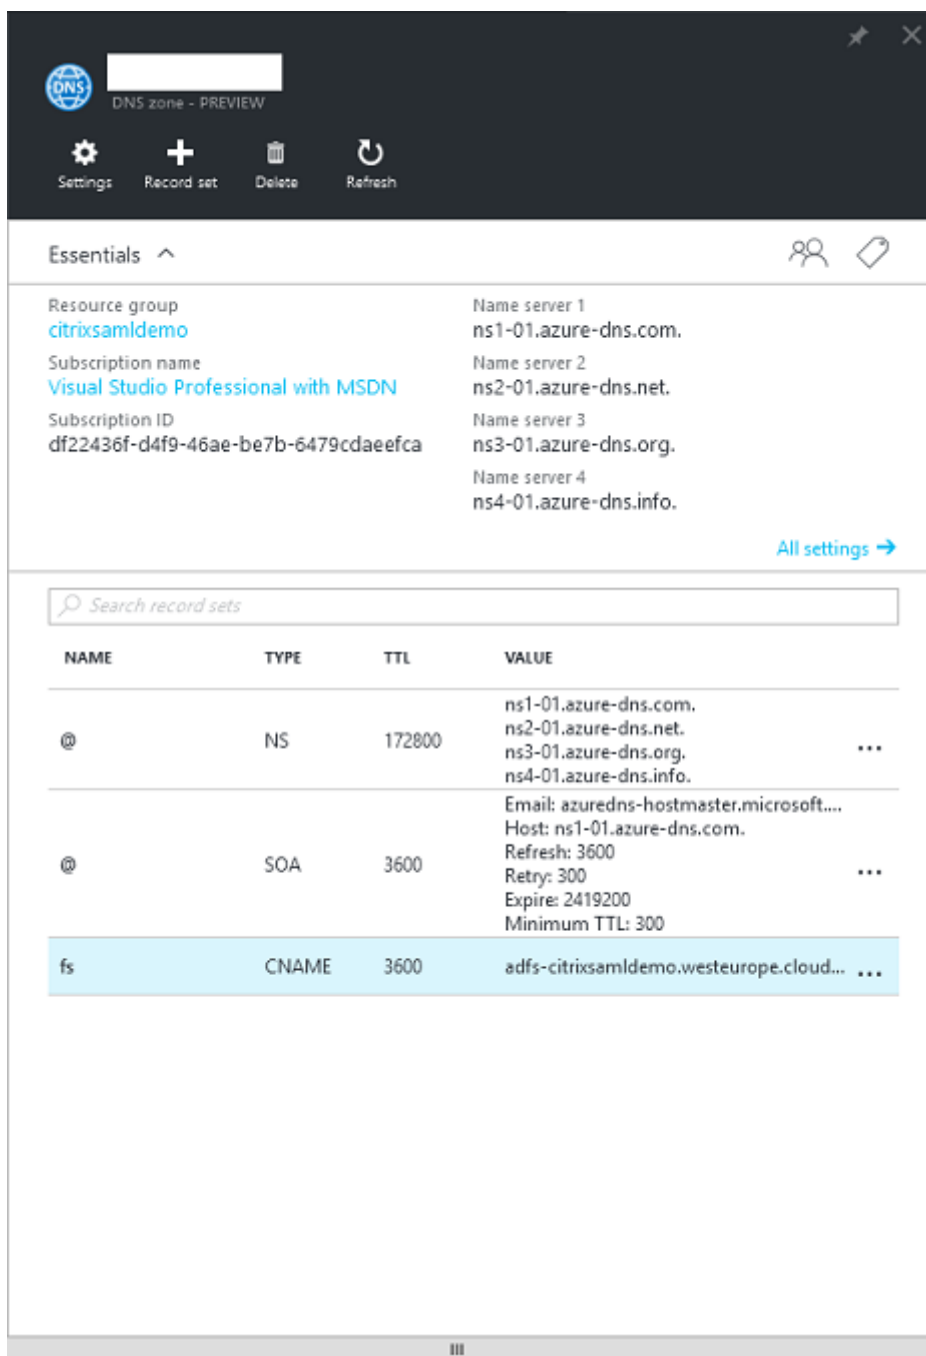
DNS

DNS zone - PREVIEW

Settings
Record set
Delete
Refresh

Essentials

Resource group
citrixsamldemo
Subscription name
Visual Studio Professional with MSDN
Subscription ID
df22436f-d4f9-46ae-be7b-6479cdaeefca

Name server 1
ns1-01.azure-dns.com.
Name server 2
ns2-01.azure-dns.net.
Name server 3
ns3-01.azure-dns.org.
Name server 4
ns4-01.azure-dns.info.

All settings

Search record sets

| NAME | TYPE | TTL | VALUE | |
|---|---|---|---|---|
| @ | NS | 172800 | ns1-01.azure-dns.com. ns2-01.azure-dns.net. ns3-01.azure-dns.org. ns4-01.azure-dns.info. | ... |
| @ | SOA | 3600 | Email: azuredns-hostmaster.microsoft.... Host: ns1-01.azure-dns.com. Refresh: 3600 Retry: 300 Expire: 2419200 Minimum TTL: 300 | ... |
| fs | CNAME | 3600 | adfs-citrixsamldemo.westeurope.cloud... | ... |